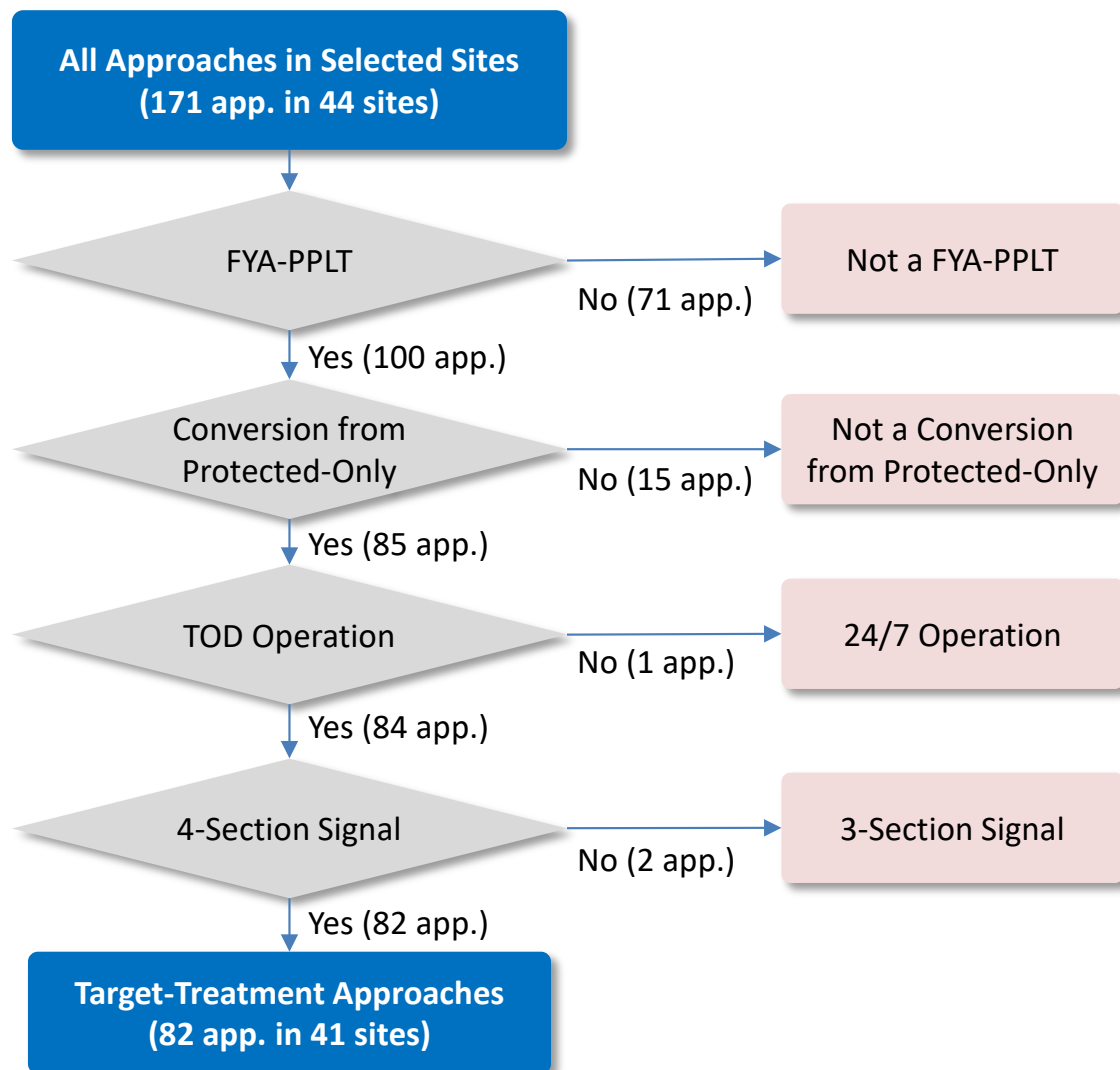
All Approaches in Selected Sites
(171 app. in 44 sites)

FYA-PPLT

No (71 app.)

Not a FYA-PPLT

Yes (100 app.)

Conversion from Protected-Only

No (15 app.)

Not a Conversion from Protected-Only

Yes (85 app.)

TOD Operation

No (1 app.)

24/7 Operation

Yes (84 app.)

4-Section Signal

No (2 app.)

3-Section Signal

Yes (82 app.)

Target-Treatment Approaches
(82 app. in 41 sites)